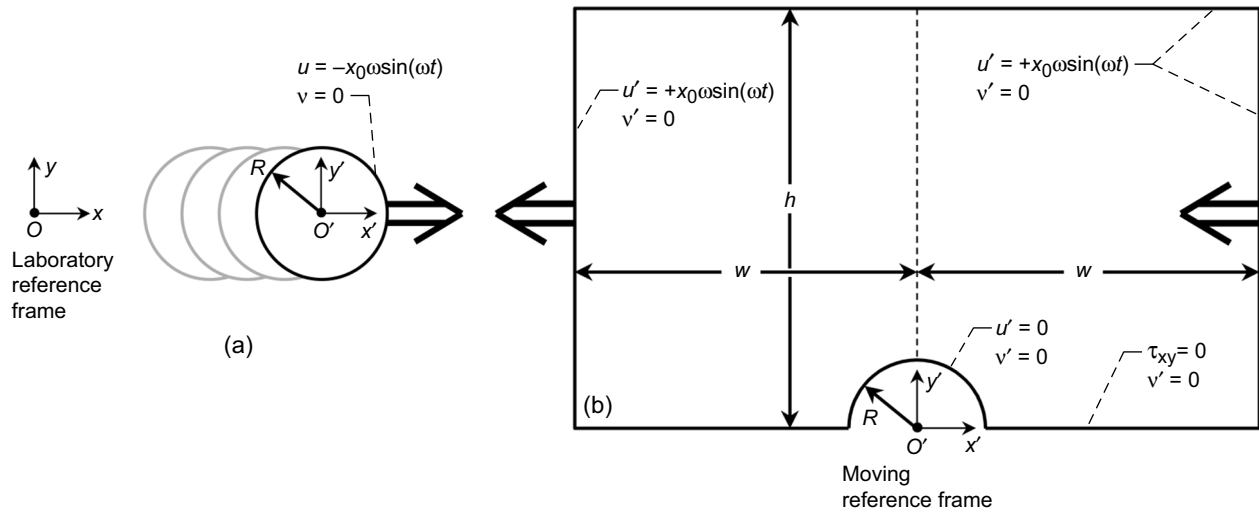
$u = -x_0\omega\sin(\omega t)$
$v = 0$

$y$
$O$ $x$
Laboratory reference frame

$R$ $y'$
$O'$ $x'$

(a)

$u' = +x_0\omega\sin(\omega t)$
$v' = 0$

$h$

$u' = +x_0\omega\sin(\omega t)$
$v' = 0$

$w$ $w$

$u' = 0$
$v' = 0$

$\tau_{xy} = 0$
$v' = 0$

(b)
$R$ $y'$
$O'$ $x'$

Moving reference frame